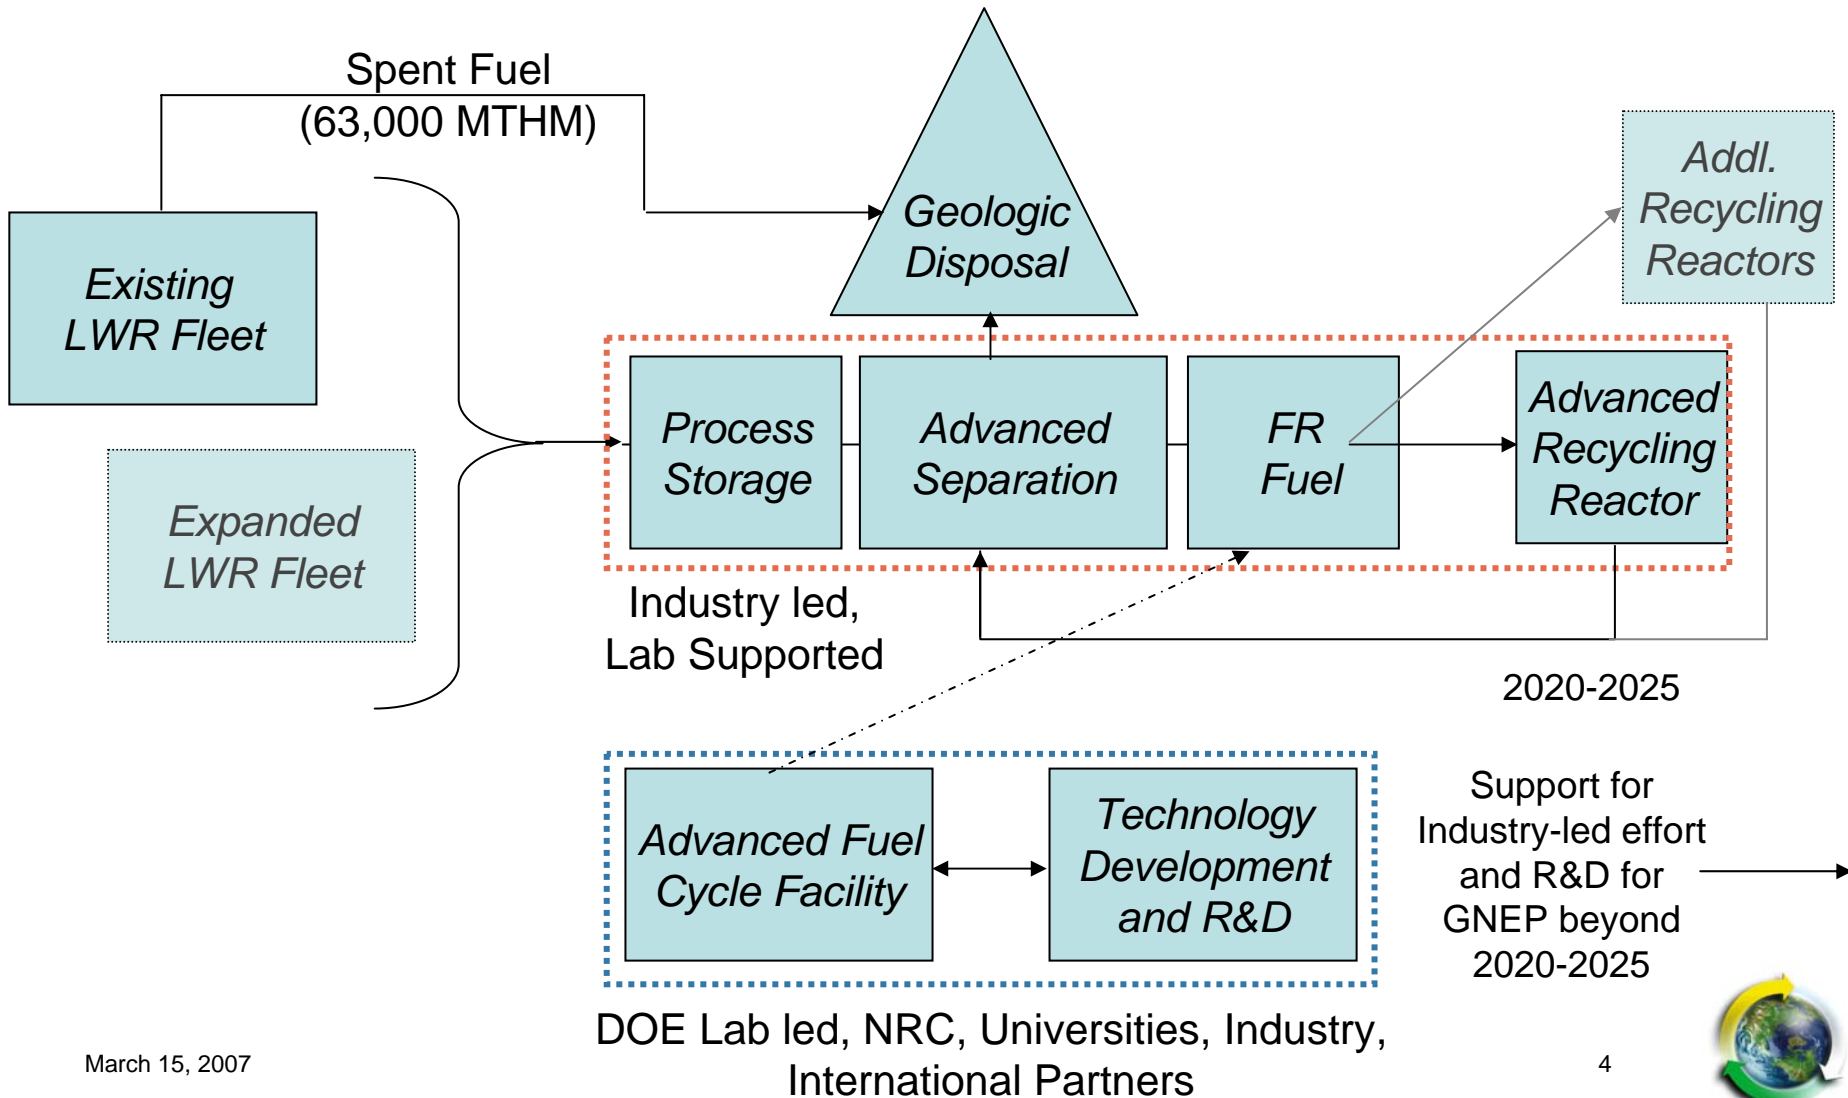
Spent Fuel
(63,000 MTHM)

Geologic Disposal

Addl. Recycling Reactors

Existing LWR Fleet

Expanded LWR Fleet

Process Storage

Advanced Separation

FR Fuel

Advanced Recycling Reactor

Industry led, Lab Supported

2020-2025

Advanced Fuel Cycle Facility

Technology Development and R&D

Support for Industry-led effort and R&D for GNEP beyond 2020-2025

DOE Lab led, NRC, Universities, Industry, International Partners

March 15, 2007

4